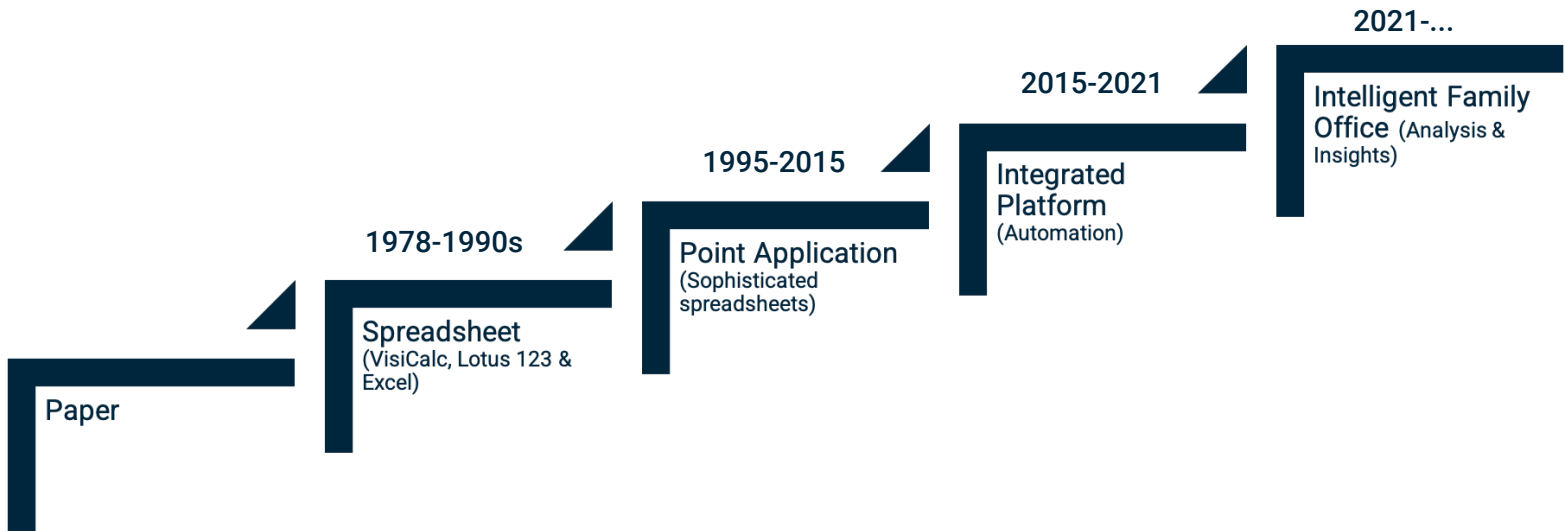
2021-...

Intelligent Family Office (Analysis & Insights)

2015-2021

Integrated Platform (Automation)

1995-2015

Point Application (Sophisticated spreadsheets)

1978-1990s

Spreadsheet (VisiCalc, Lotus 123 & Excel)

Paper